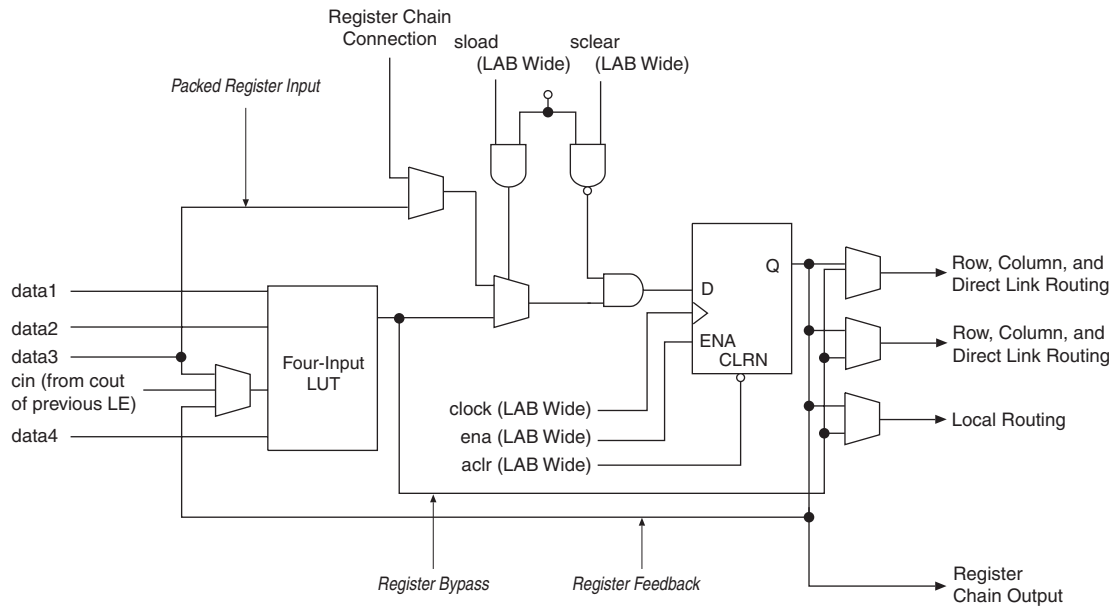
Register Chain Connection

sload (LAB Wide)

sclear (LAB Wide)

Packed Register Input

data1

data2

data3

cin (from cout of previous LE)

data4

Four-Input LUT

D

Q

ENA

CLRN

clock (LAB Wide)

ena (LAB Wide)

aclr (LAB Wide)

Row, Column, and Direct Link Routing

Row, Column, and Direct Link Routing

Local Routing

Register Chain Output

Register Bypass

Register Feedback